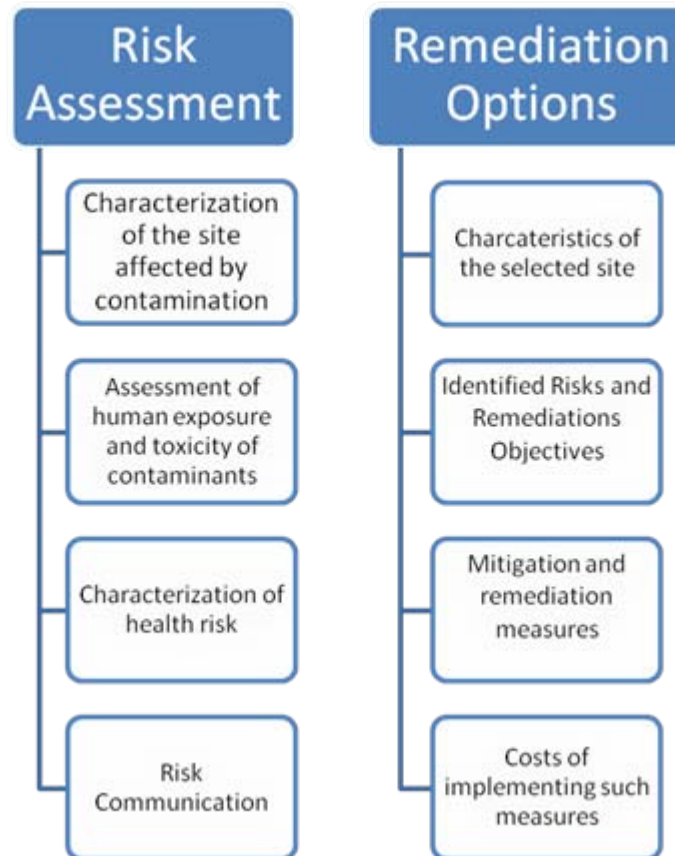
Risk Assessment

Characterization of the site affected by contamination

Assessment of human exposure and toxicity of contaminants

Characterization of health risk

Risk Communication

Remediation Options

Charcateristics of the selected site

Identified Risks and Remediations Objectives

Mitigation and remediation measures

Costs of implementing such measures